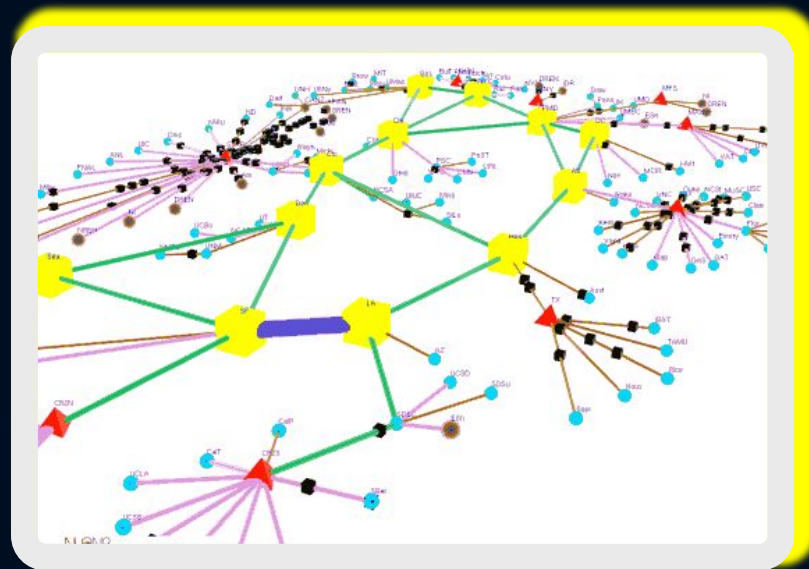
MIT
Bos
DC
CH
Clev
KC
Den
Hou
Sea
SF
LA
Atl
TX
CENIC
SDSC
UCSD
SDSU
Caltech
UCLA
Ausl
Rice
UNM
UT
Wash
ORNL
NCSA
UIUC
Nash
ALBQ
Stan
Duke
UNC
NCSU
CSU
NEW
Nasa
NCAR
UCB
UCSB
UCD
UCI
USC
UW
BU
LANL
OSU
JHU
ANL
UChicago
PSU
PSC
Yale
Cornell
Harvard
Brown
Dart
UMD
UVA
VT
VCU
GATech
Emory
UGA
GSU
Clem
AZ
UH
OU
LSU
MSU
UMich
UMinn
NYU
Bus
MAX
Vand